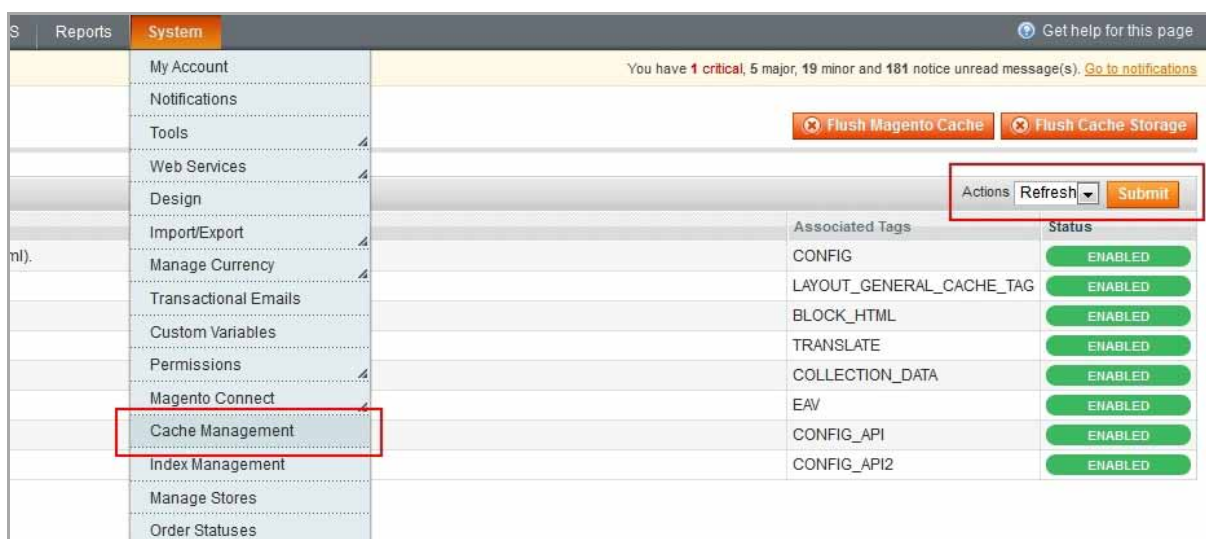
S Reports System

Get help for this page

My Account
Notifications
Tools
Web Services
Design
Import/Export
Manage Currency
Transactional Emails
Custom Variables
Permissions
Magento Connect
Cache Management
Index Management
Manage Stores
Order Statuses

You have 1 critical, 5 major, 19 minor and 181 notice unread message(s). Go to notifications

Flush Magento Cache Flush Cache Storage

Actions Refresh Submit

ml).

| Associated Tags | Status |
|---|---|
| CONFIG | ENABLED |
| LAYOUT_GENERAL_CACHE_TAG | ENABLED |
| BLOCK_HTML | ENABLED |
| TRANSLATE | ENABLED |
| COLLECTION_DATA | ENABLED |
| EAV | ENABLED |
| CONFIG_API | ENABLED |
| CONFIG_API2 | ENABLED |